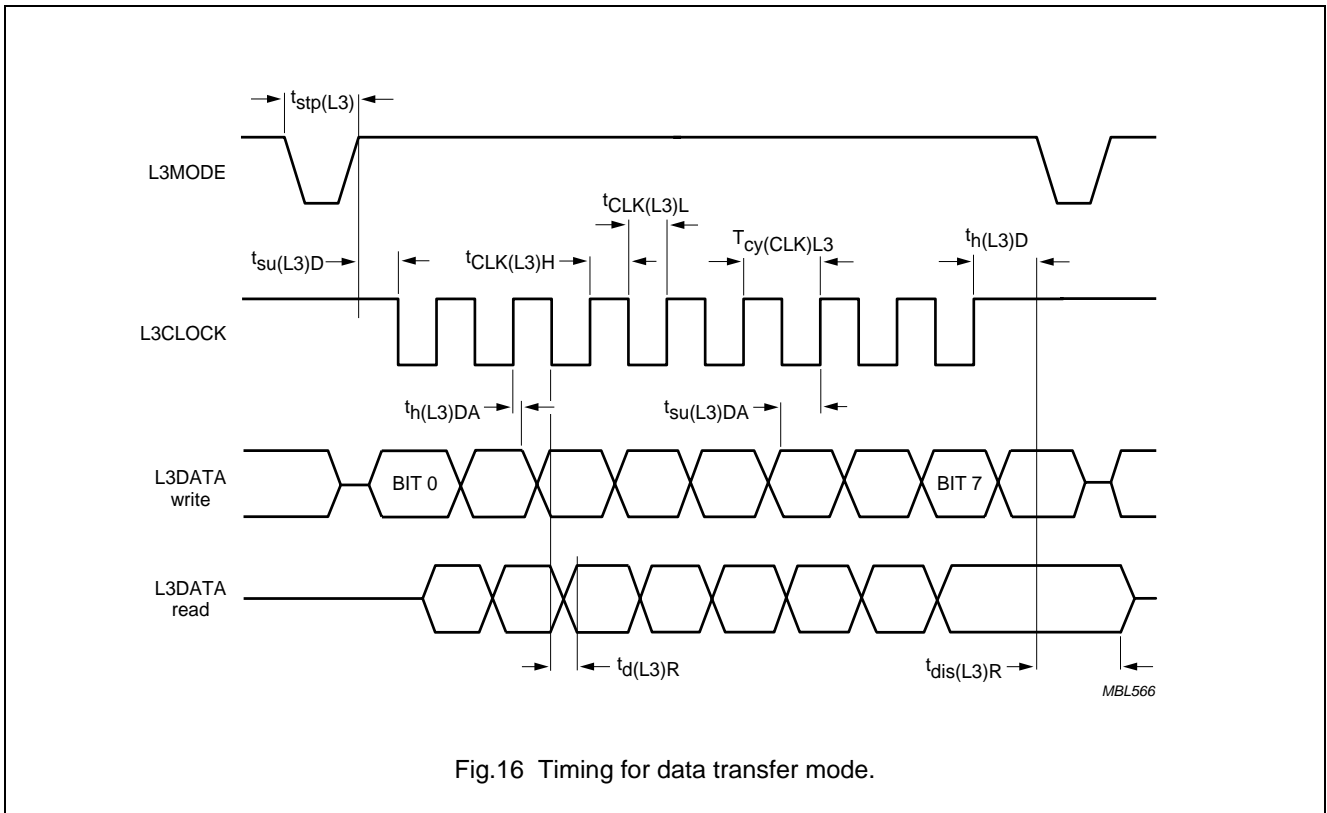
$t_{stp(L3)}$

L3MODE

$t_{CLK(L3)L}$

$t_{su(L3)D}$

$t_{CLK(L3)H}$

$T_{cy(CLK)L3}$

$t_{h(L3)D}$

L3CLOCK

$t_{h(L3)DA}$

$t_{su(L3)DA}$

L3DATA write

BIT 0

BIT 7

L3DATA read

$t_{d(L3)R}$

$t_{dis(L3)R}$

MBL566

Fig.16 Timing for data transfer mode.